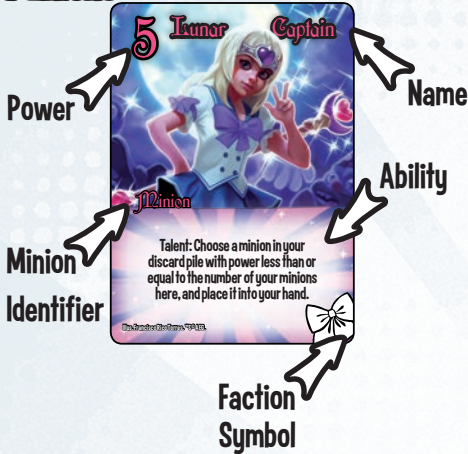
5 Lunar Captain

Power

Name

Ability

Minion

Minion Identifier

Talent: Choose a minion in your discard pile with power less than or equal to the number of your minions here, and place it into your hand.

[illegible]

Faction Symbol